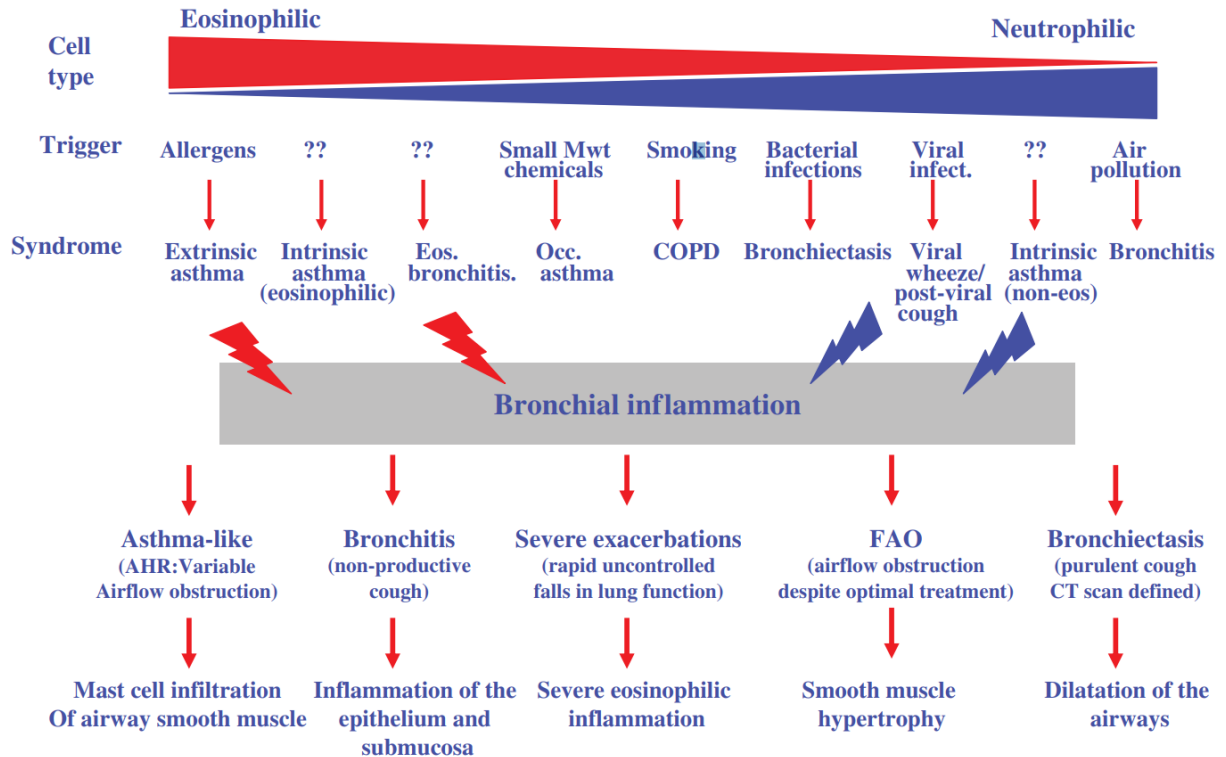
Eosinophilic

Neutrophilic

Cell type

Trigger

Allergens

??

??

Small Mwt chemicals

Smoking

Bacterial infections

Viral infect.

??

Air pollution

Syndrome

Extrinsic asthma

Intrinsic asthma (eosinophilic)

Eos. bronchitis.

Occ. asthma

COPD

Bronchiectasis

Viral wheeze/ post-viral cough

Intrinsic asthma (non-eos)

Bronchitis

Bronchial inflammation

Asthma-like (AHR:Variable Airflow obstruction)

Bronchitis (non-productive cough)

Severe exacerbations (rapid uncontrolled falls in lung function)

FAO (airflow obstruction despite optimal treatment)

Bronchiectasis (purulent cough CT scan defined)

Mast cell infiltration Of airway smooth muscle

Inflammation of the epithelium and submucosa

Severe eosinophilic inflammation

Smooth muscle hypertrophy

Dilatation of the airways